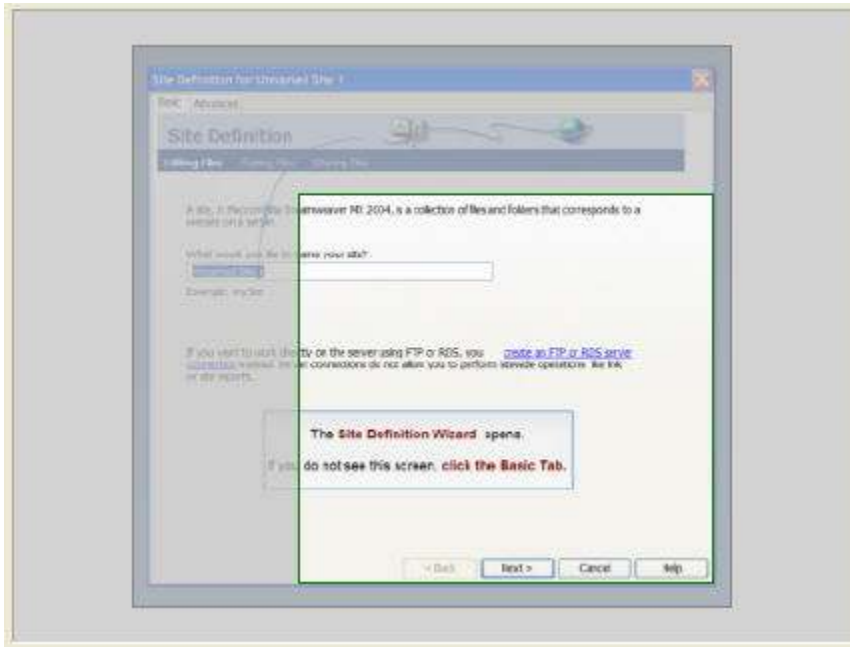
Site Definition for Unnamed Site 1

Basic Advanced

Site Definition

Editing Files Testing Files Sharing Files

A site, in Macromedia Dreamweaver MX 2004, is a collection of files and folders that corresponds to a website on a server.

What would you like to name your site?

Unnamed Site 1

Example: mySite

If you want to work directly on the server using FTP or RDS, you create an FTP or RDS server connection instead. Server connections do not allow you to perform sitewide operations like link or site reports.

The Site Definition Wizard opens.

If you do not see this screen, click the Basic Tab.

< Back Next > Cancel Help